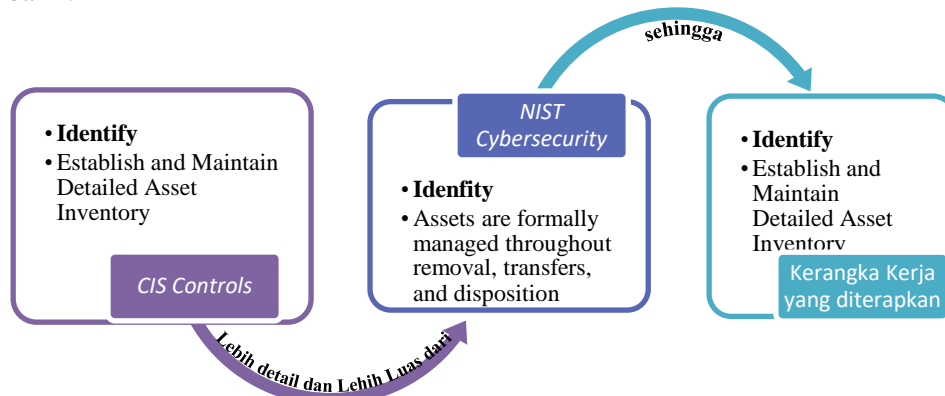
• **Identify**
• Establish and Maintain Detailed Asset Inventory

CIS Controls

Lebih detail dan Lebih Luas dari

NIST Cybersecurity

• **Idenfity**
• Assets are formally managed throughout removal, transfers, and disposition

sehingga

• **Identify**
• Establish and Maintain Detailed Asset Inventory

Kerangka Kerja yang diterapkan